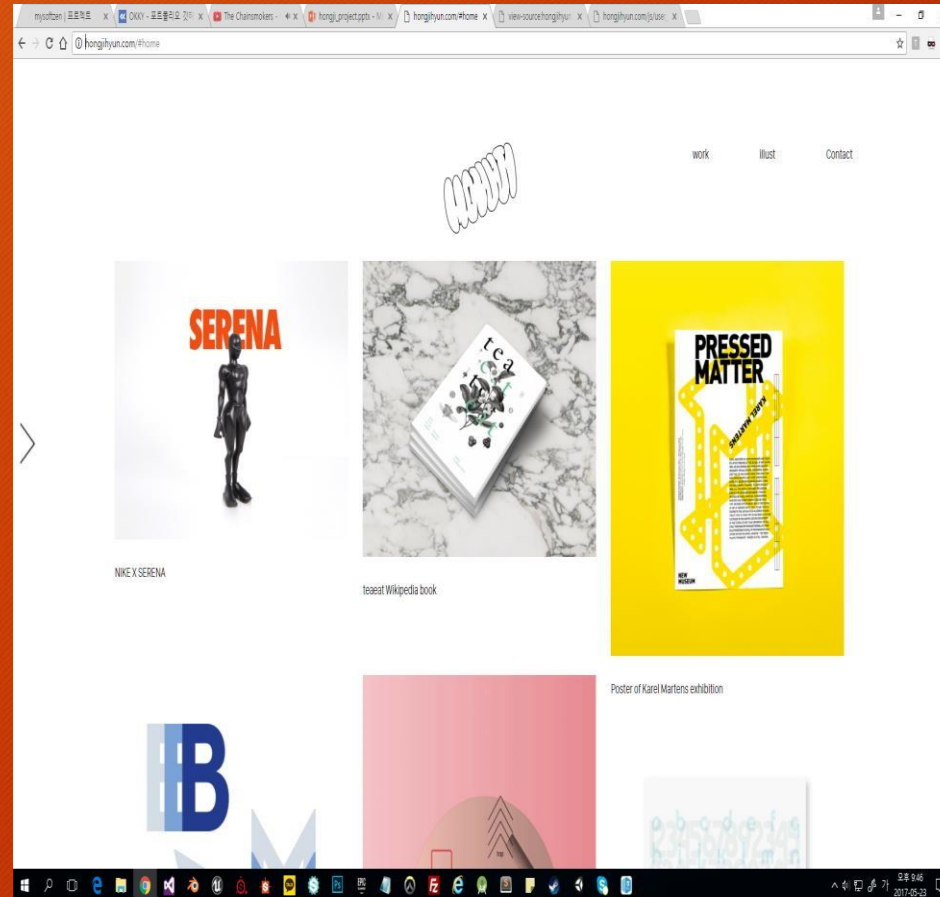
mysoftzen | 프로젝트 × OKKY - 포트폴리오 갔다 × The Chainsmokers - × hongji_project.pptx × hongjihyun.com/#home × view-source:hongjihyun × hongjihyun.com/js/user ×

hongjihyun.com/#home

work illust Contact

SERENA

NIKE X SERENA

tea

teaeat Wikipedia book

PRESSED MATTER

KAREL MARTENS

NEW MUSEUM

Poster of Karel Martens exhibition

B

오후 9:46
2017-05-23